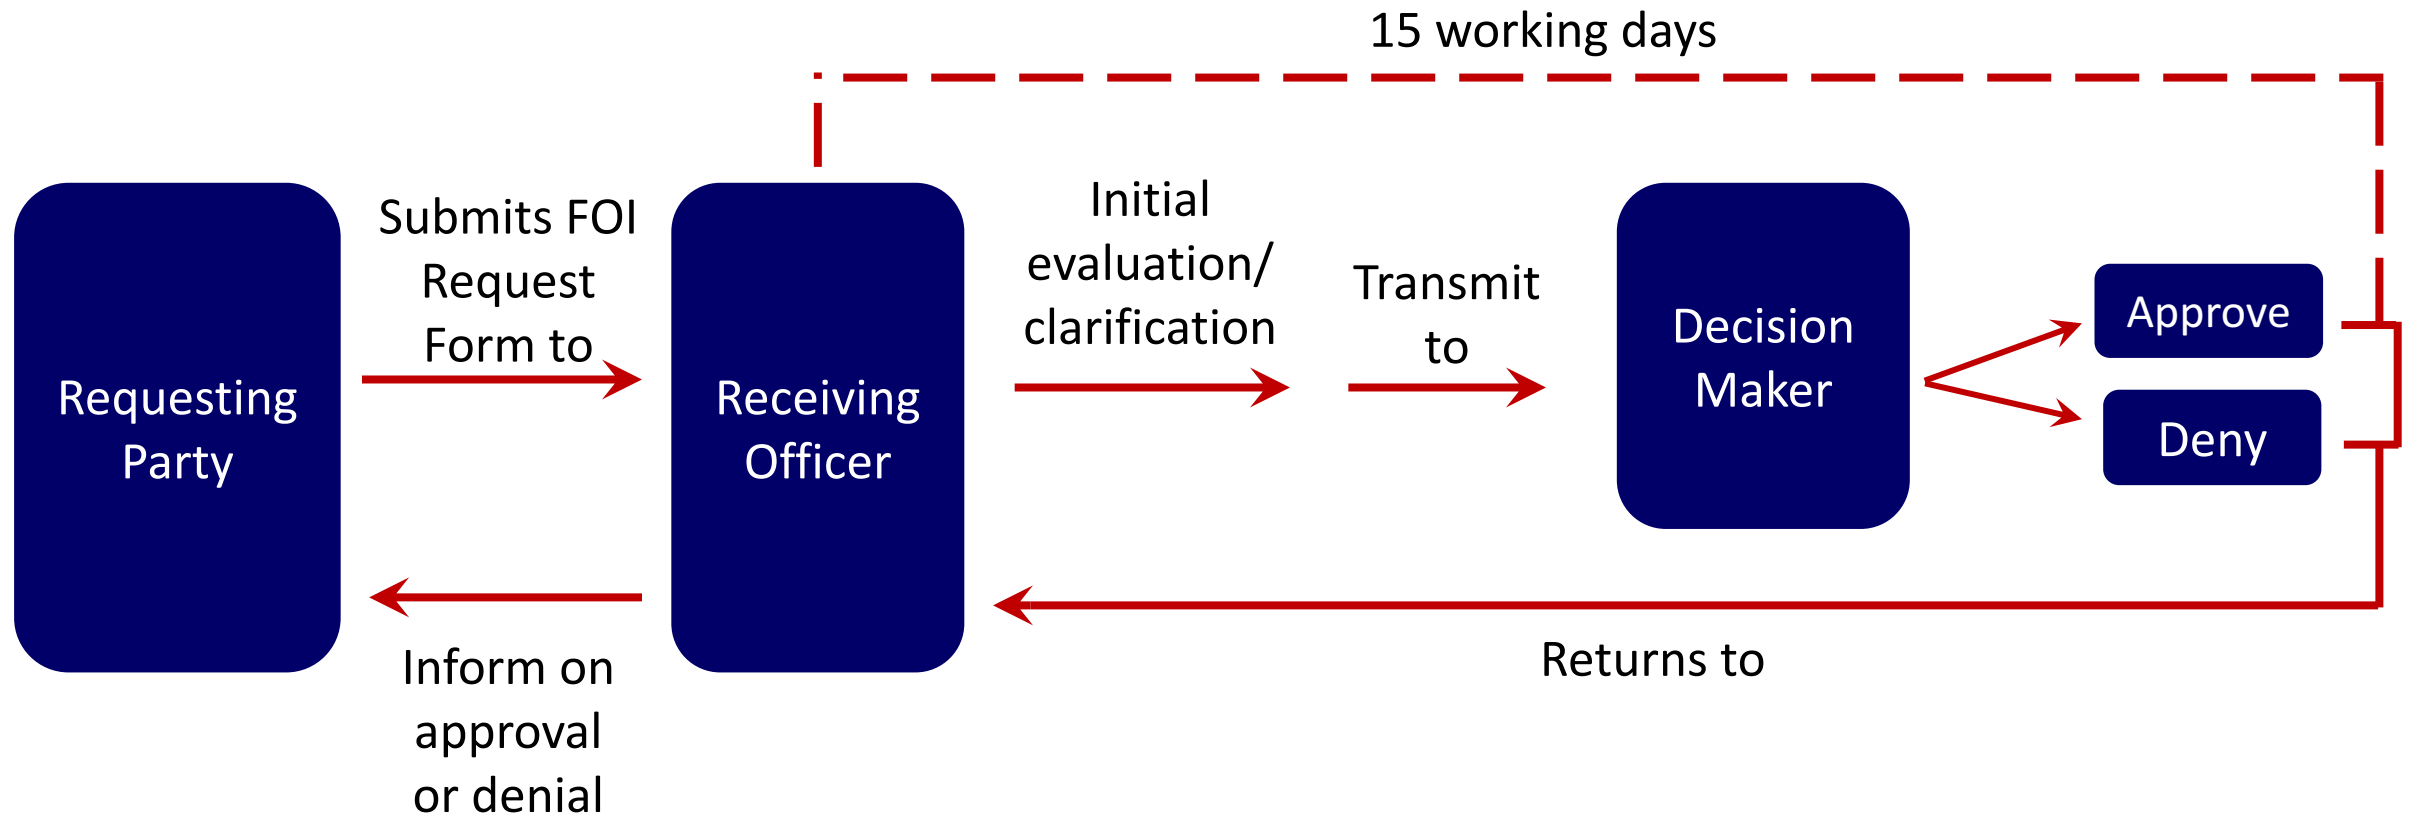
15 working days

Requesting Party

Submits FOI Request Form to

Receiving Officer

Initial evaluation/ clarification

Transmit to

Decision Maker

Approve

Deny

Inform on approval or denial

Returns to